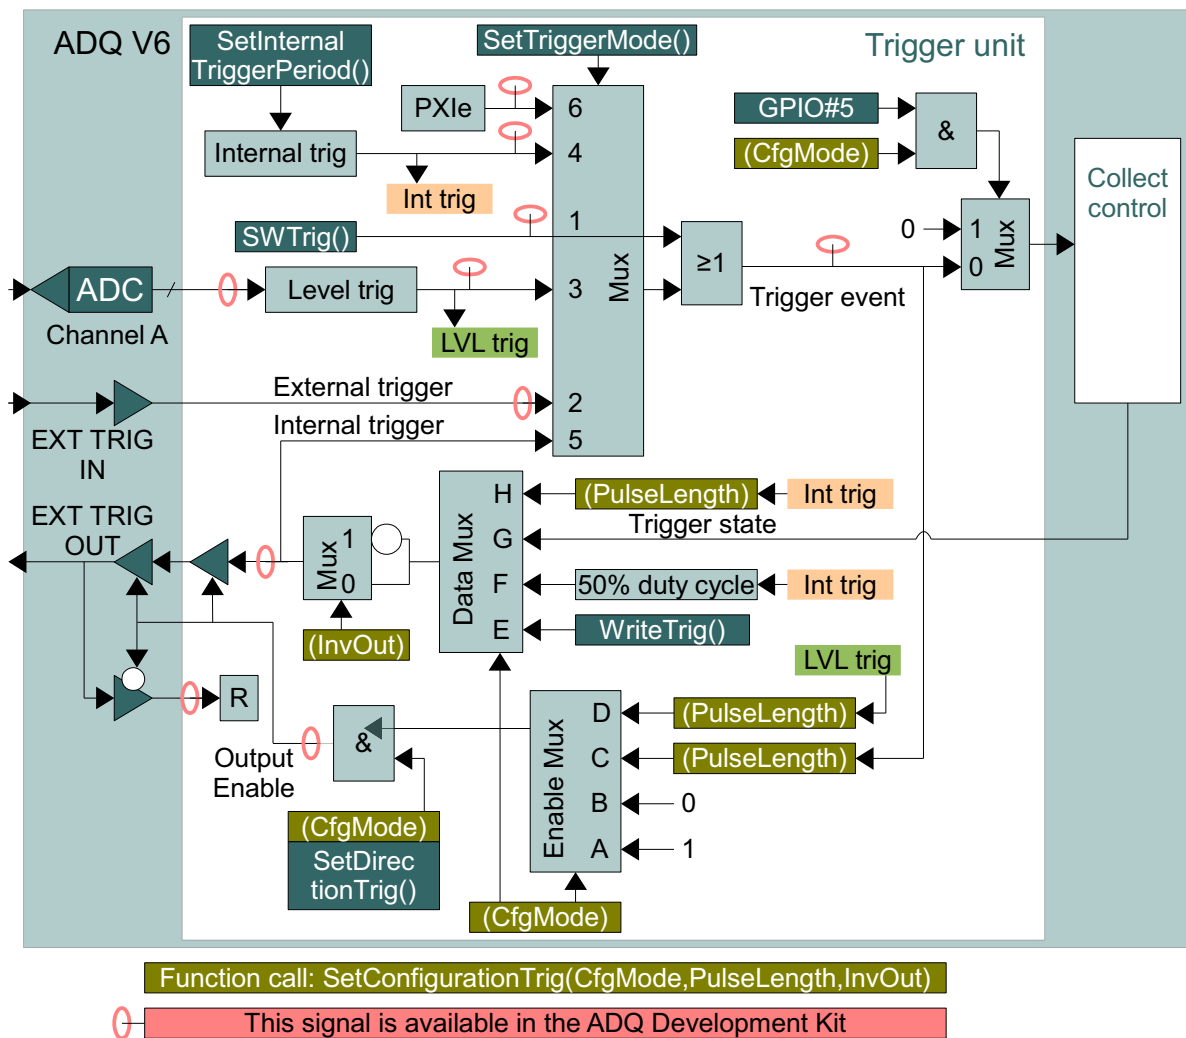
ADQ V6

SetInternal TriggerPeriod()

SetTriggerMode()

Trigger unit

PXIe

6

Internal trig

4

Int trig

GPIO#5

&

(CfgMode)

Collect control

SWTrig()

1

Mux

≥1

0

1

0

Mux

ADC

Level trig

3

Trigger event

Channel A

LVL trig

External trigger

2

EXT TRIG IN

Internal trigger

5

H

(PulseLength)

Int trig

EXT TRIG OUT

Data Mux

G

Trigger state

Mux

1

0

F

50% duty cycle

Int trig

(InvOut)

E

WriteTrig()

LVL trig

R

D

(PulseLength)

&

Output Enable

Enable Mux

C

(PulseLength)

B

0

(CfgMode)

A

1

SetDirec tionTrig()

(CfgMode)

Function call: SetConfigurationTrig(CfgMode,PulseLength,InvOut)

This signal is available in the ADQ Development Kit